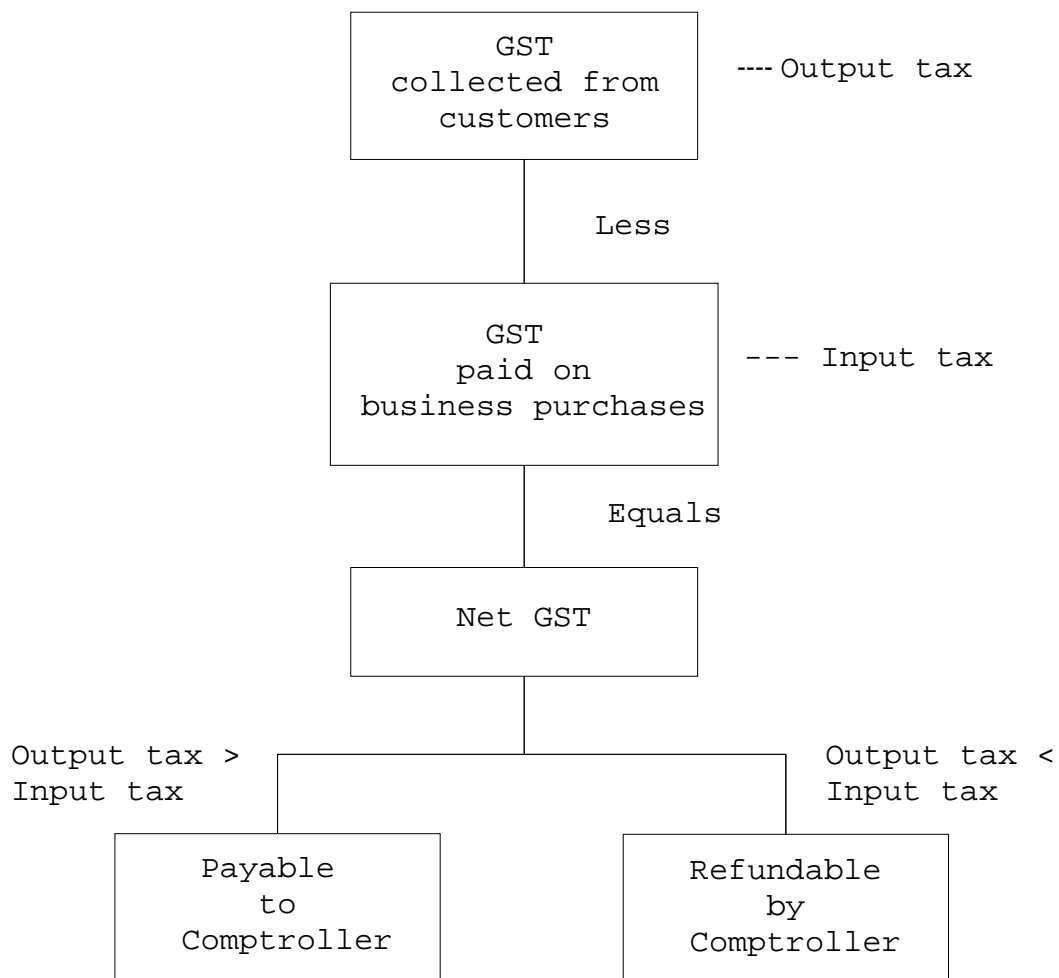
GST collected from customers

---- Output tax

Less

GST paid on business purchases

--- Input tax

Equals

Net GST

Output tax > Input tax

Output tax < Input tax

Payable to Comptroller

Refundable by Comptroller